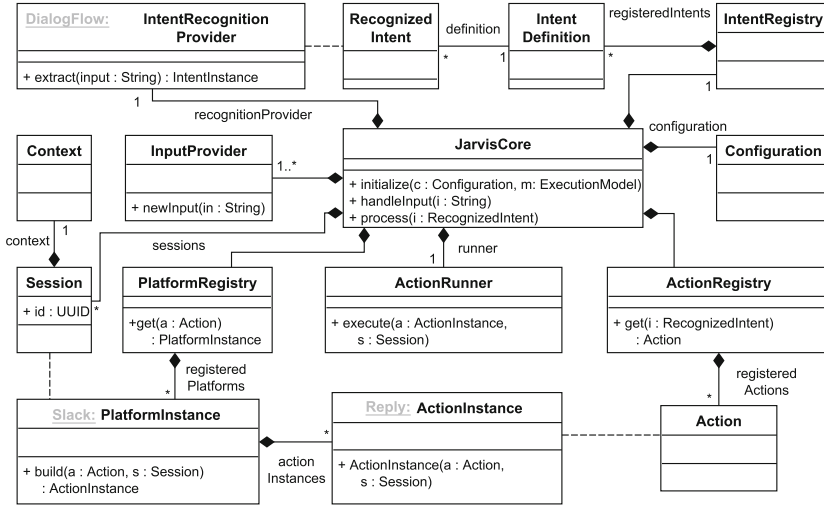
DialogFlow: IntentRecognition Provider

+ extract(input : String) : IntentInstance

Recognized Intent

definition

Intent Definition

registeredIntents

IntentRegistry

*

1

*

1

1

recognitionProvider

configuration

Context

InputProvider

1..*

JarvisCore

1

Configuration

+ newInput(in : String)

+ initialize(c : Configuration, m: ExecutionModel)
+ handleInput(i : String)
+ process(i : RecognizedIntent)

context

1

sessions

runner

1

Session

+ id : UUID

*

PlatformRegistry

+get(a : Action)
: PlatformInstance

ActionRunner

+ execute(a : ActionInstance, s : Session)

ActionRegistry

+ get(i : RecognizedIntent)
: Action

registered Platforms

*

registered Actions

*

Slack: PlatformInstance

+ build(a : Action, s : Session)
: ActionInstance

action Instances

*

Reply: ActionInstance

+ ActionInstance(a : Action, s : Session)

Action